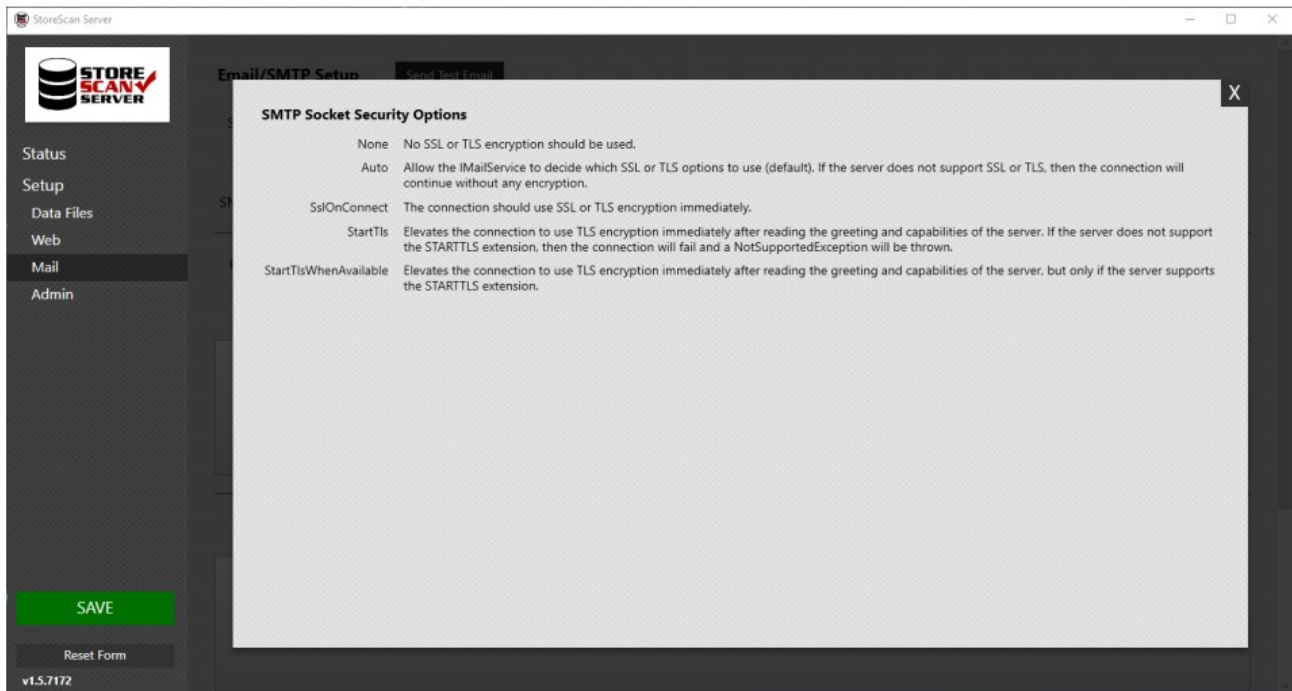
StoreScan Server

STORE SCAN SERVER

Status
Setup
Data Files
Web
Mail
Admin

SAVE

Reset Form

v1.5.7172

Email/SMTP Setup

Send Test Email

X

SMTP Socket Security Options

| | |
|---|---|
| None | No SSL or TLS encryption should be used. |
| Auto | Allow the IMailService to decide which SSL or TLS options to use (default). If the server does not support SSL or TLS, then the connection will continue without any encryption. |
| SslOnConnect | The connection should use SSL or TLS encryption immediately. |
| StartTls | Elevates the connection to use TLS encryption immediately after reading the greeting and capabilities of the server. If the server does not support the STARTTLS extension, then the connection will fail and a NotSupportedException will be thrown. |
| StartTlsWhenAvailable | Elevates the connection to use TLS encryption immediately after reading the greeting and capabilities of the server, but only if the server supports the STARTTLS extension. |